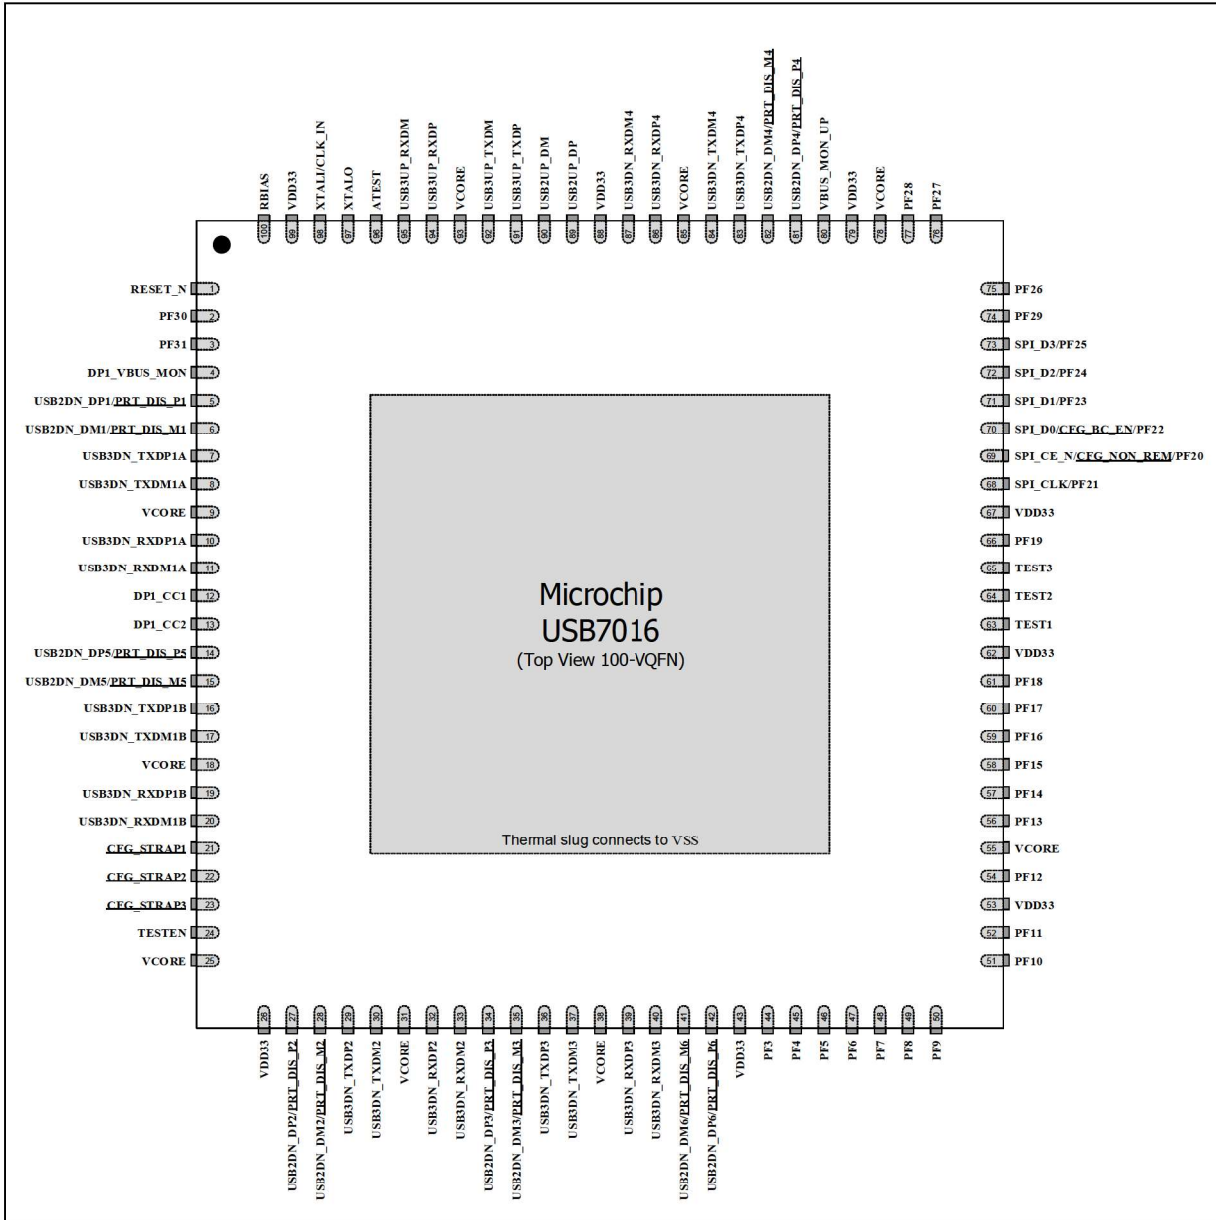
RBIAS 100
VDD33 99
XTALI/CLK_IN 98
XTALO 97
ATEST 96
USB3UP_RXDM 95
USB3UP_RXDP 94
VCORE 93
USB3UP_TXDM 92
USB3UP_TXDP 91
USB2UP_DM 90
USB2UP_DP 89
VDD33 88
USB3DN_RXDM4 87
USB3DN_RXDP4 86
VCORE 85
USB3DN_TXDM4 84
USB3DN_TXDP4 83
USB2DN_DM4/PRT_DIS_M4 82
USB2DN_DP4/PRT_DIS_P4 81
VBUS_MON_UP 80
VDD33 79
VCORE 78
PF28 77
PF27 76

RESET_N 1
PF30 2
PF31 3
DP1_VBUS_MON 4
USB2DN_DP1/PRT_DIS_P1 5
USB2DN_DM1/PRT_DIS_M1 6
USB3DN_TXDP1A 7
USB3DN_TXDM1A 8
VCORE 9
USB3DN_RXDP1A 10
USB3DN_RXDM1A 11
DP1_CC1 12
DP1_CC2 13
USB2DN_DP5/PRT_DIS_P5 14
USB2DN_DM5/PRT_DIS_M5 15
USB3DN_TXDP1B 16
USB3DN_TXDM1B 17
VCORE 18
USB3DN_RXDP1B 19
USB3DN_RXDM1B 20
CFG_STRAP1 21
CFG_STRAP2 22
CFG_STRAP3 23
TESTEN 24
VCORE 25

Microchip
USB7016
(Top View 100-VQFN)

Thermal slug connects to VSS

75 PF26
74 PF29
73 SPI_D3/PF25
72 SPI_D2/PF24
71 SPI_D1/PF23
70 SPI_D0/CFG_BC_EN/PF22
69 SPI_CE_N/CFG_NON_REM/PF20
68 SPI_CLK/PF21
67 VDD33
66 PF19
65 TEST3
64 TEST2
63 TEST1
62 VDD33
61 PF18
60 PF17
59 PF16
58 PF15
57 PF14
56 PF13
55 VCORE
54 PF12
53 VDD33
52 PF11
51 PF10

26 VDD33
27 USB2DN_DP2/PRT_DIS_P2
28 USB2DN_DM2/PRT_DIS_M2
29 USB3DN_TXDP2
30 USB3DN_TXDM2
31 VCORE
32 USB3DN_RXDP2
33 USB3DN_RXDM2
34 USB2DN_DP3/PRT_DIS_P3
35 USB2DN_DM3/PRT_DIS_M3
36 USB3DN_TXDP3
37 USB3DN_TXDM3
38 VCORE
39 USB3DN_RXDP3
40 USB3DN_RXDM3
41 USB2DN_DM6/PRT_DIS_M6
42 USB2DN_DP6/PRT_DIS_P6
43 VDD33
44 PF3
45 PF4
46 PF5
47 PF6
48 PF7
49 PF8
50 PF9